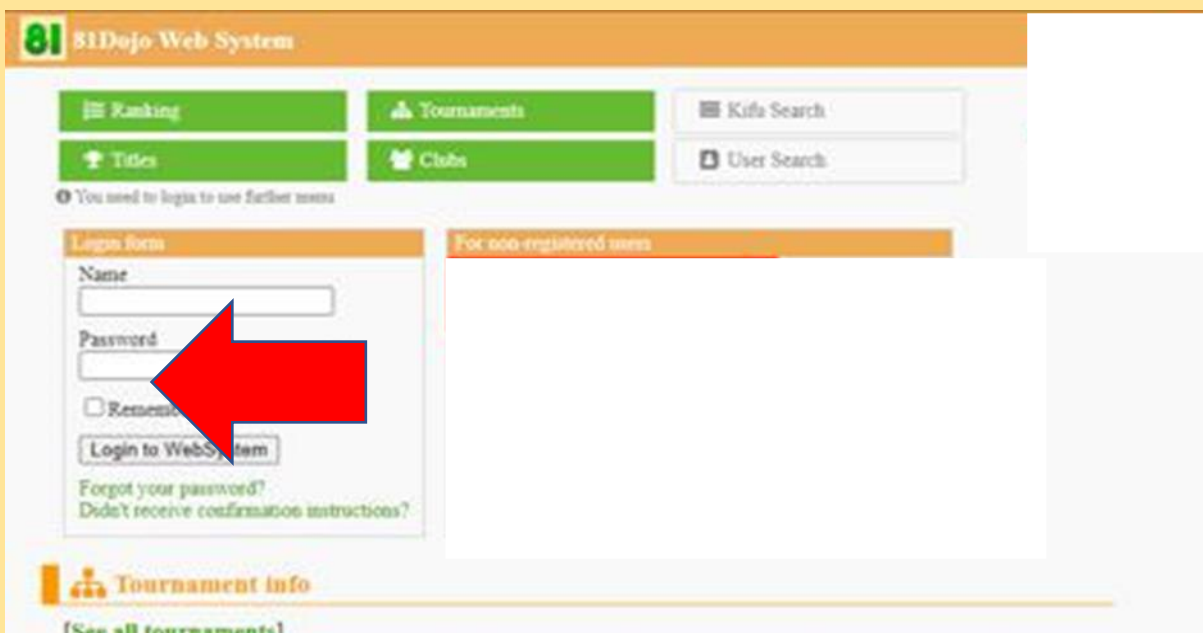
81 81Dojo Web System

Ranking
Tournaments
Kifu Search
Titles
Clubs
User Search

You need to login to use further menus

Login form
Name
Password
Remem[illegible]
Login to WebS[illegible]tem
Forgot your password?
Didn't receive confirmation instructions?

For non-registered users

Tournament info

[See all tournaments]